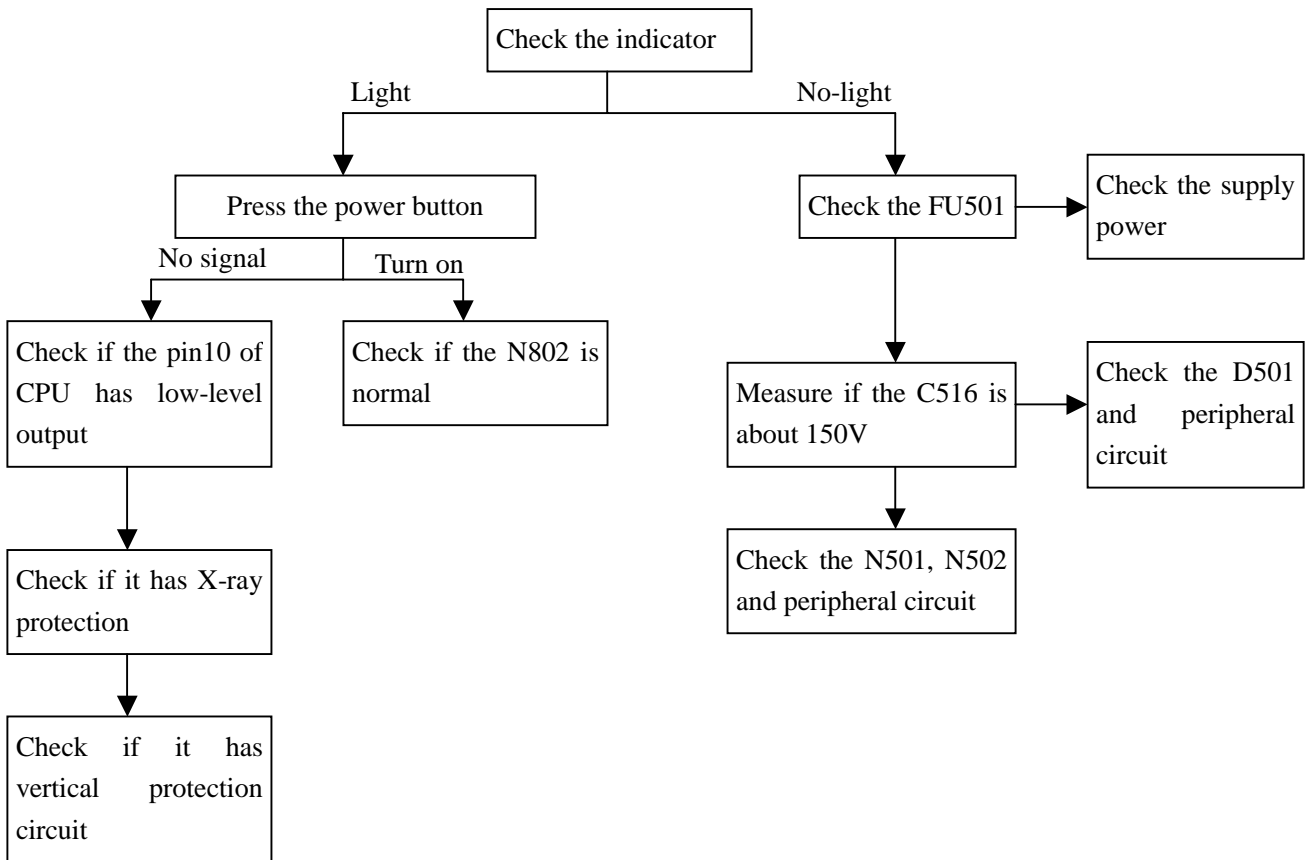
Check the indicator

Light

No-light

Press the power button

No signal

Turn on

Check if the pin10 of CPU has low-level output

Check if the N802 is normal

Check if it has X-ray protection

Check if it has vertical protection circuit

Check the FU501

Check the supply power

Measure if the C516 is about 150V

Check the D501 and peripheral circuit

Check the N501, N502 and peripheral circuit